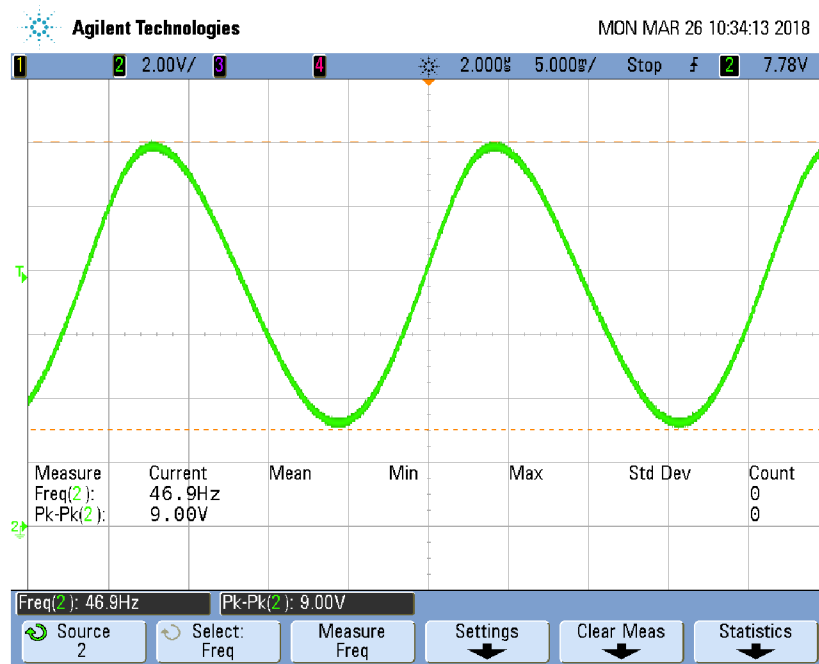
Agilent Technologies MON MAR 26 10:34:13 2018

1 2 2.00V/ 3 4 2.000s 5.000s/ Stop 2 7.78V

T

| Measure | Current | Mean | Min | Max | Std Dev | Count |
|---|---|---|---|---|---|---|
| Freq(2): | 46.9Hz | | | | | 0 |
| Pk-Pk(2): | 9.00V | | | | | 0 |

2

Freq(2): 46.9Hz Pk-Pk(2): 9.00V

Source 2 | Select: Freq | Measure Freq | Settings | Clear Meas | Statistics